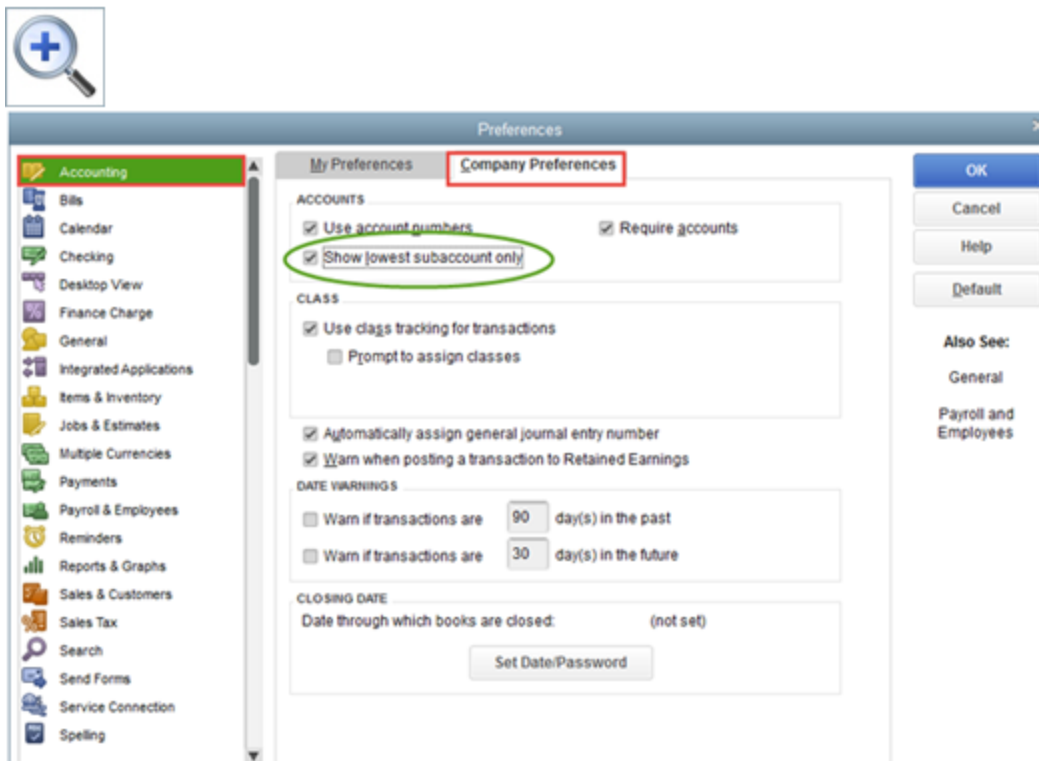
Preferences

Accounting
Bills
Calendar
Checking
Desktop View
Finance Charge
General
Integrated Applications
Items & Inventory
Jobs & Estimates
Multiple Currencies
Payments
Payroll & Employees
Reminders
Reports & Graphs
Sales & Customers
Sales Tax
Search
Send Forms
Service Connection
Spelling

My Preferences
Company Preferences

ACCOUNTS
Use account numbers
Require accounts
Show lowest subaccount only

CLASS
Use class tracking for transactions
Prompt to assign classes

Automatically assign general journal entry number
Warn when posting a transaction to Retained Earnings

DATE WARNINGS
Warn if transactions are 90 day(s) in the past
Warn if transactions are 30 day(s) in the future

CLOSING DATE
Date through which books are closed: (not set)
Set Date/Password

OK
Cancel
Help
Default

Also See:
General
Payroll and Employees